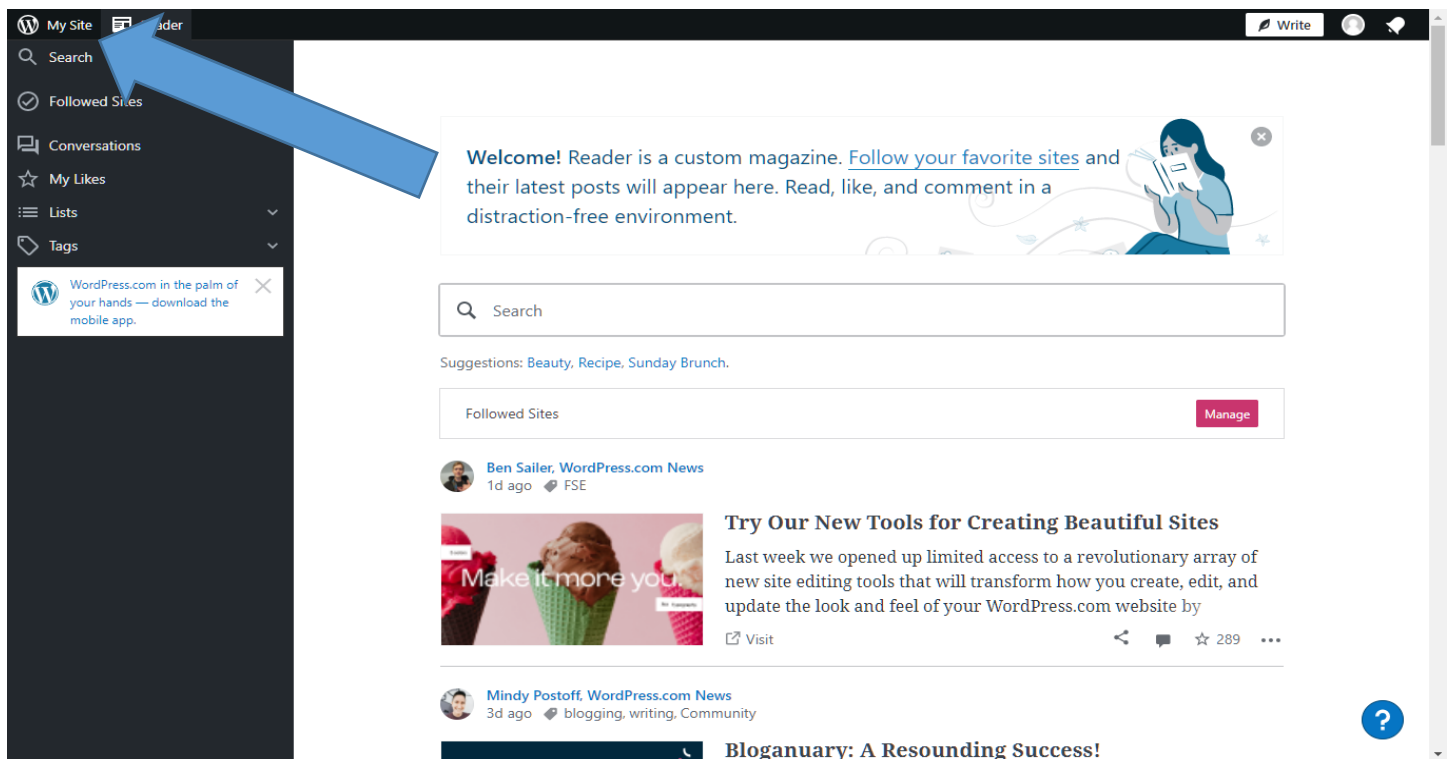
My Site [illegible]ader

Write

Search

Followed Sites

Conversations

My Likes

Lists

Tags

WordPress.com in the palm of your hands — download the mobile app.

Welcome! Reader is a custom magazine. Follow your favorite sites and their latest posts will appear here. Read, like, and comment in a distraction-free environment.

Search

Suggestions: Beauty, Recipe, Sunday Brunch.

Followed Sites

Manage

Ben Sailer, WordPress.com News
1d ago FSE

Make it more you.

Try Our New Tools for Creating Beautiful Sites

Last week we opened up limited access to a revolutionary array of new site editing tools that will transform how you create, edit, and update the look and feel of your WordPress.com website by

Visit

289

Mindy Postoff, WordPress.com News
3d ago blogging, writing, Community

Bloganuary: A Resounding Success!

?